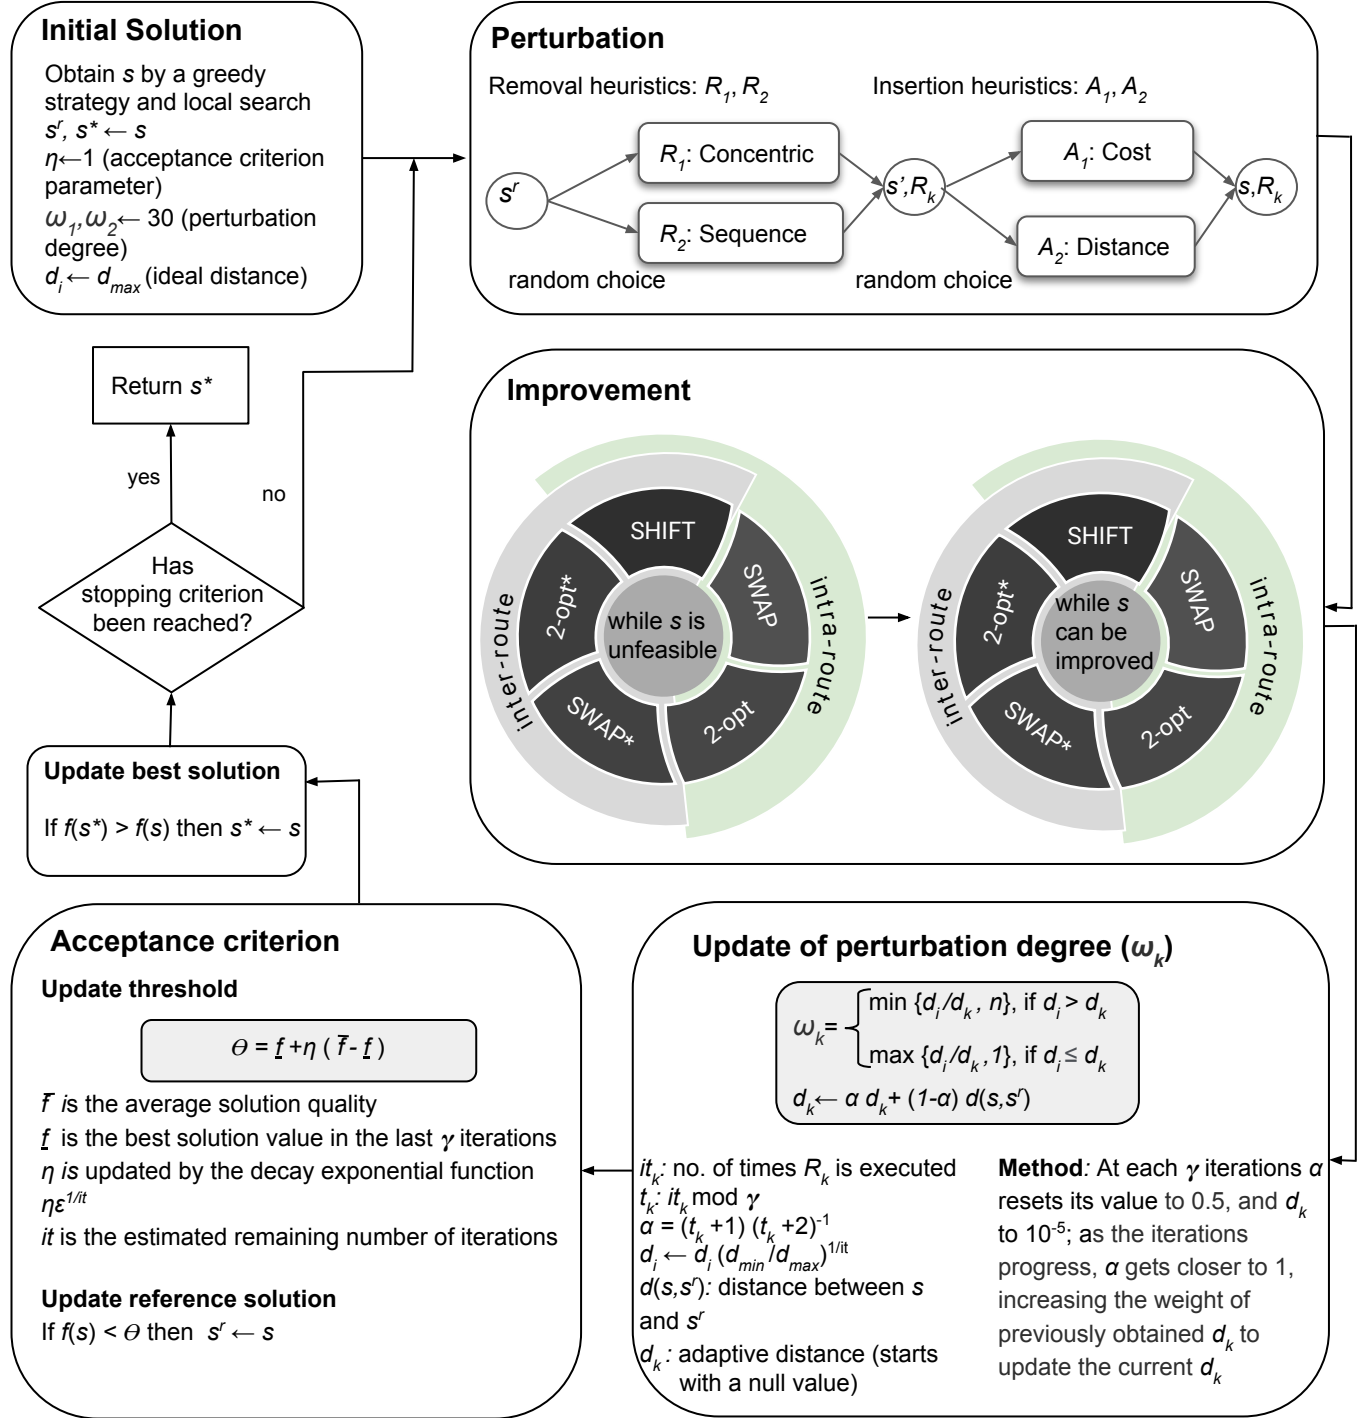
Initial Solution

Obtain $s$ by a greedy strategy and local search
$s^r$, $s^* \leftarrow s$
$\eta \leftarrow 1$ (acceptance criterion parameter)
$\omega_1, \omega_2 \leftarrow 30$ (perturbation degree)
$d_i \leftarrow d_{max}$ (ideal distance)

Perturbation

Removal heuristics: $R_1, R_2$

Insertion heuristics: $A_1, A_2$

$s^r$

$R_1$: Concentric

$R_2$: Sequence

random choice

$s', R_k$

$A_1$: Cost

$A_2$: Distance

random choice

$s, R_k$

Return $s^*$

yes

no

Has stopping criterion been reached?

Improvement

inter-route

SHIFT

SWAP

2-opt*

while $s$ is unfeasible

SWAP*

2-opt

intra-route

inter-route

SHIFT

SWAP

2-opt*

while $s$ can be improved

SWAP*

2-opt

intra-route

Update best solution

If $f(s^*) > f(s)$ then $s^* \leftarrow s$

Acceptance criterion

Update threshold

$\Theta = \underline{f} + \eta ( \bar{f} - \underline{f} )$

$\bar{f}$ is the average solution quality
$\underline{f}$ is the best solution value in the last $\gamma$ iterations
$\eta$ is updated by the decay exponential function $\eta\varepsilon^{1/it}$
$it$ is the estimated remaining number of iterations

Update reference solution

If $f(s) < \Theta$ then $s^r \leftarrow s$

Update of perturbation degree ($\omega_k$)

$\omega_k = \begin{cases} \min \{d_i/d_k, n\}, \text{ if } d_i > d_k \\ \max \{d_i/d_k, 1\}, \text{ if } d_i \leq d_k \end{cases}$

$d_k \leftarrow \alpha\, d_k + (1-\alpha)\, d(s,s^r)$

$it_k$: no. of times $R_k$ is executed
$t_k$: $it_k$ mod $\gamma$
$\alpha = (t_k+1)\,(t_k+2)^{-1}$
$d_i \leftarrow d_i\,(d_{min}/d_{max})^{1/it}$
$d(s,s^r)$: distance between $s$ and $s^r$
$d_k$: adaptive distance (starts with a null value)

Method: At each $\gamma$ iterations $\alpha$ resets its value to 0.5, and $d_k$ to $10^{-5}$; as the iterations progress, $\alpha$ gets closer to 1, increasing the weight of previously obtained $d_k$ to update the current $d_k$